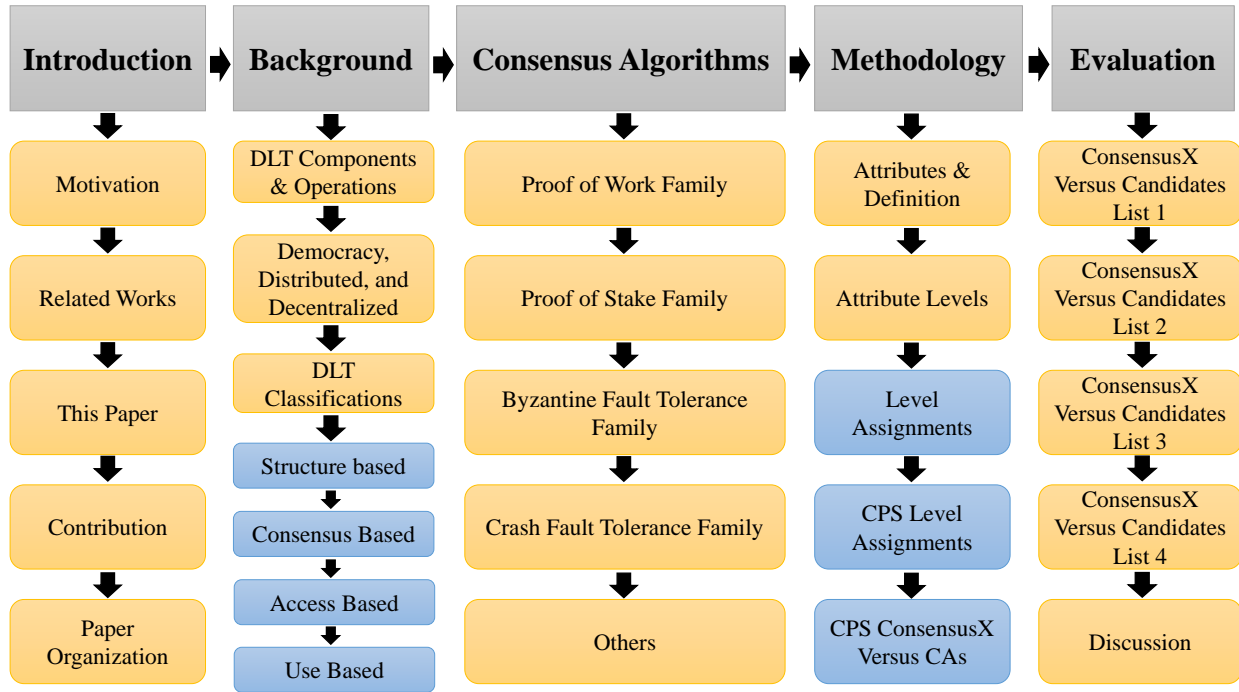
Introduction

Motivation

Related Works

This Paper

Contribution

Paper Organization

Background

DLT Components & Operations

Democracy, Distributed, and Decentralized

DLT Classifications

Structure based

Consensus Based

Access Based

Use Based

Consensus Algorithms

Proof of Work Family

Proof of Stake Family

Byzantine Fault Tolerance Family

Crash Fault Tolerance Family

Others

Methodology

Attributes & Definition

Attribute Levels

Level Assignments

CPS Level Assignments

CPS ConsensusX Versus CAs

Evaluation

ConsensusX Versus Candidates List 1

ConsensusX Versus Candidates List 2

ConsensusX Versus Candidates List 3

ConsensusX Versus Candidates List 4

Discussion